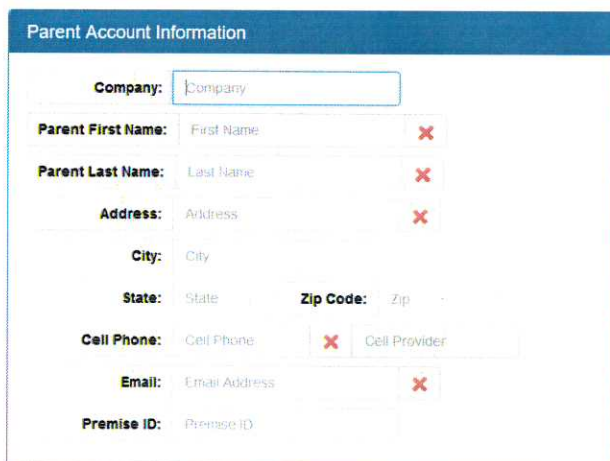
Parent Account Information

Company: Company

Parent First Name: First Name

Parent Last Name: Last Name

Address: Address

City: City

State: State Zip Code: Zip

Cell Phone: Cell Phone Cell Provider

Email: Email Address

Premise ID: Premise ID